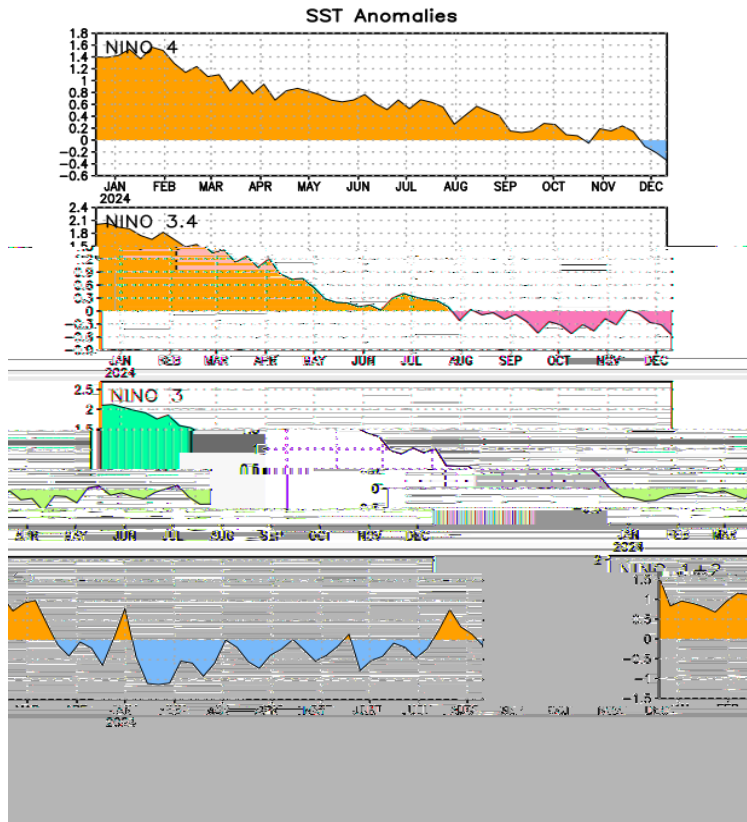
SST Anomalies

NINO 4
1.8
1.6
1.4
1.2
1
0.8
0.6
0.4
0.2
0
-0.2
-0.4
-0.6
JAN 2024
FEB
MAR
APR
MAY
JUN
JUL
AUG
SEP
OCT
NOV
DEC

NINO 3.4
2.4
2.1
1.8
1.5
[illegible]
0.9
0.6
0.3
0
-0.3
-0.6
-0.9
JAN 2024
FEB
MAR
APR
MAY
JUN
JUL
AUG
SEP
OCT
NOV
DEC

NINO 3
2.5
2
1.5
0
-0.5
APR
MAY
JUN
JUL
AUG
SEP
OCT
NOV
DEC
JAN 2024
FEB
MAR

NINO 1+2
2
1.5
1
0.5
0
-0.5
-1
-1.5
JAN 2024
APR
JUN
JUL
AUG
SEP
OCT
NOV
DEC
FEB